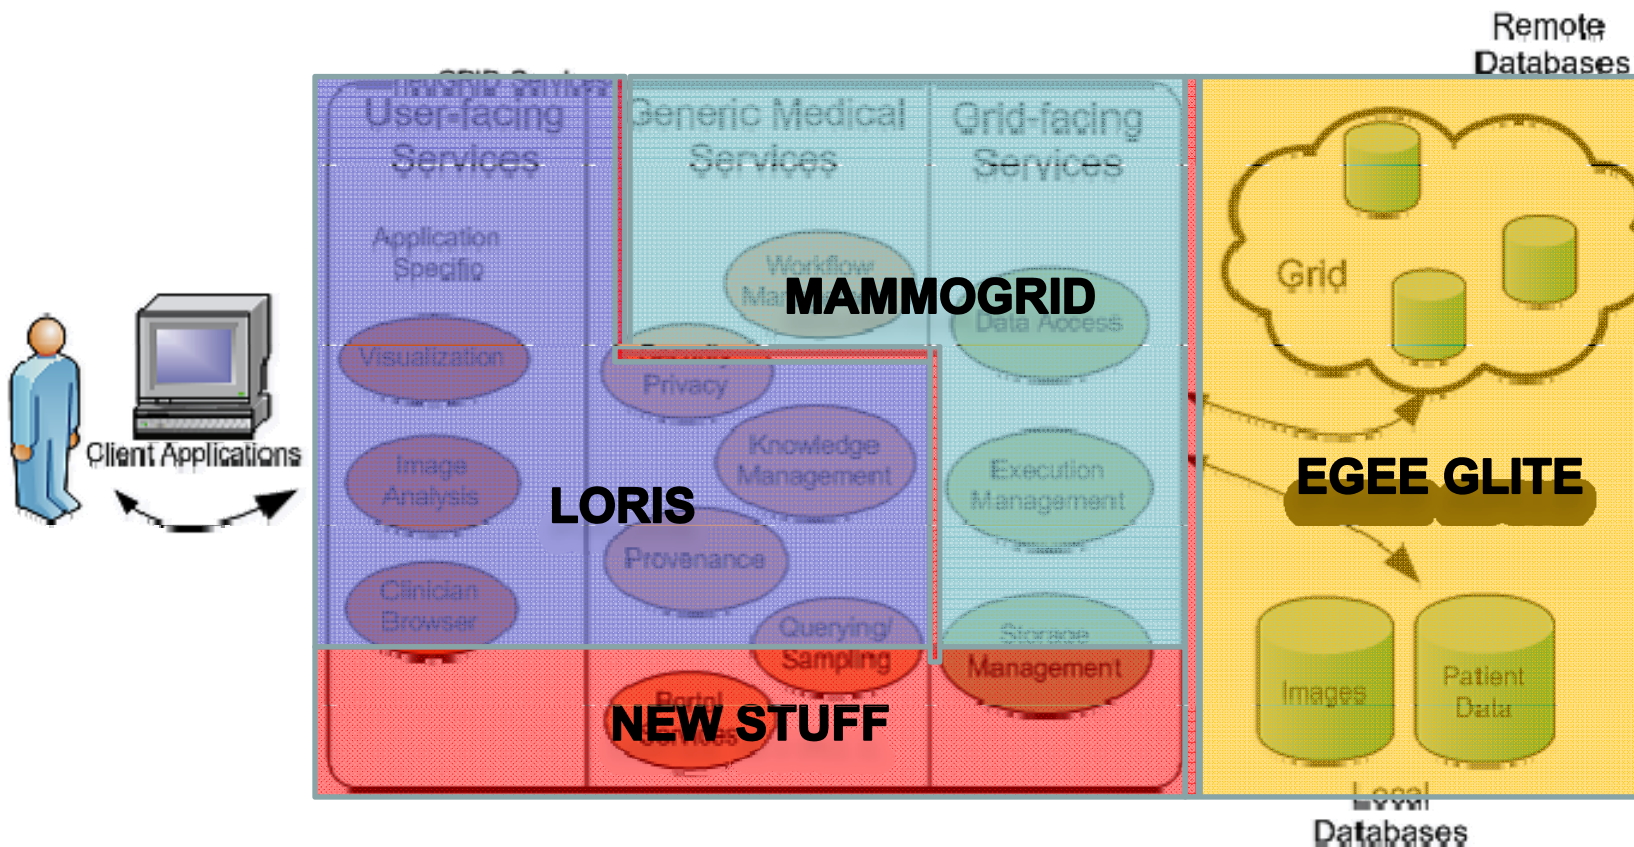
Remote Databases

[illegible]

User-facing Services

Generic Medical Services

Grid-facing Services

Application Specific

Workflow Ma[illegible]

MAMMOGRID

Data Access

Visualization

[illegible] Privacy

Knowledge Management

Image Analysis

LORIS

Execution Management

Provenance

Clinician Browser

Querying/ Sampling

Storage Management

Portal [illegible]

NEW STUFF

Client Applications

Grid

EGEE GLITE

Images

Patient Data

Local Databases